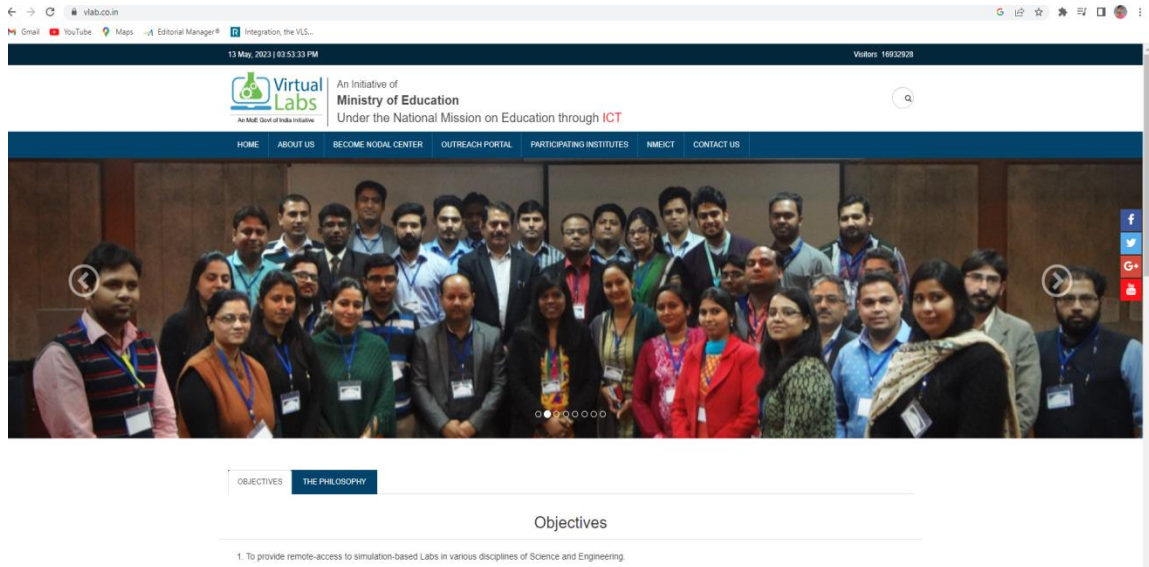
vlab.co.in

Gmail YouTube Maps Editorial Manager® Integration, the VLS...

13 May, 2023 | 03:53:33 PM

Visitors 16932928

Virtual Labs
An MoE Govt of India Initiative

An Initiative of
Ministry of Education
Under the National Mission on Education through ICT

HOME ABOUT US BECOME NODAL CENTER OUTREACH PORTAL PARTICIPATING INSTITUTES NMEICT CONTACT US

OBJECTIVES THE PHILOSOPHY

Objectives

1. To provide remote-access to simulation-based Labs in various disciplines of Science and Engineering.